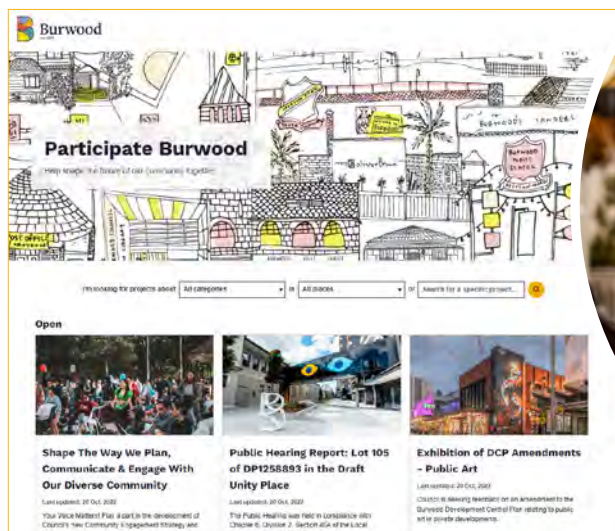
Burwood

Participate Burwood

Help shape the future of our community together

BURWOOD

BURWOOD PUBLIC SCHOOL

I'm looking for projects about All categories in All places or Search for a specific project...

Open

Shape The Way We Plan, Communicate & Engage With Our Diverse Community

Last updated: 20 Oct 2022

Your Voice Matters! Play a part in the development of Council's new Community Engagement Strategy and

Public Hearing Report: Lot 105 of DP1258893 in the Draft Unity Place

Last updated: 20 Oct 2022

The Public Hearing was held in compliance with Chapter 6, Division 2, Section 40A of the Local

Exhibition of DCP Amendments - Public Art

Last updated: 20 Oct 2022

Council is seeking feedback on an amendment to the Burwood Development Control Plan relating to public art in private developments.